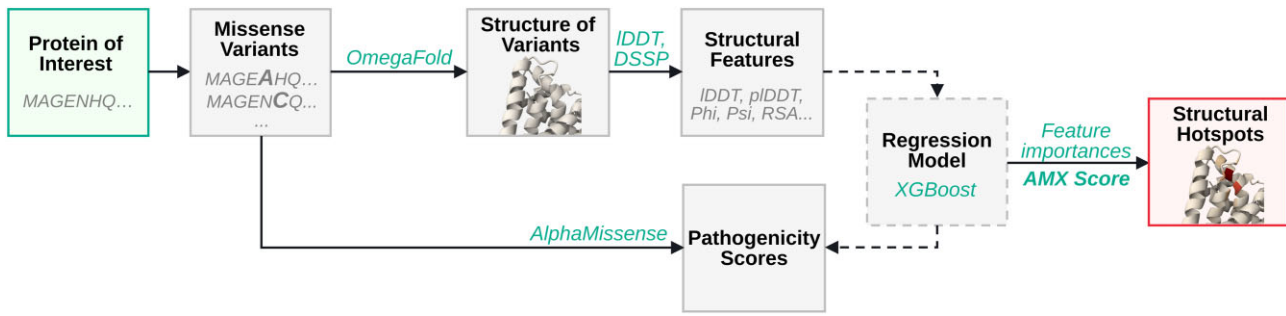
Protein of Interest
MAGENHQ…

Missense Variants
MAGEAHQ…
MAGENCQ…
…

OmegaFold

Structure of Variants

lDDT, DSSP

Structural Features
lDDT, plDDT, Phi, Psi, RSA…

Regression Model
XGBoost

Feature importances
AMX Score

Structural Hotspots

AlphaMissense

Pathogenicity Scores